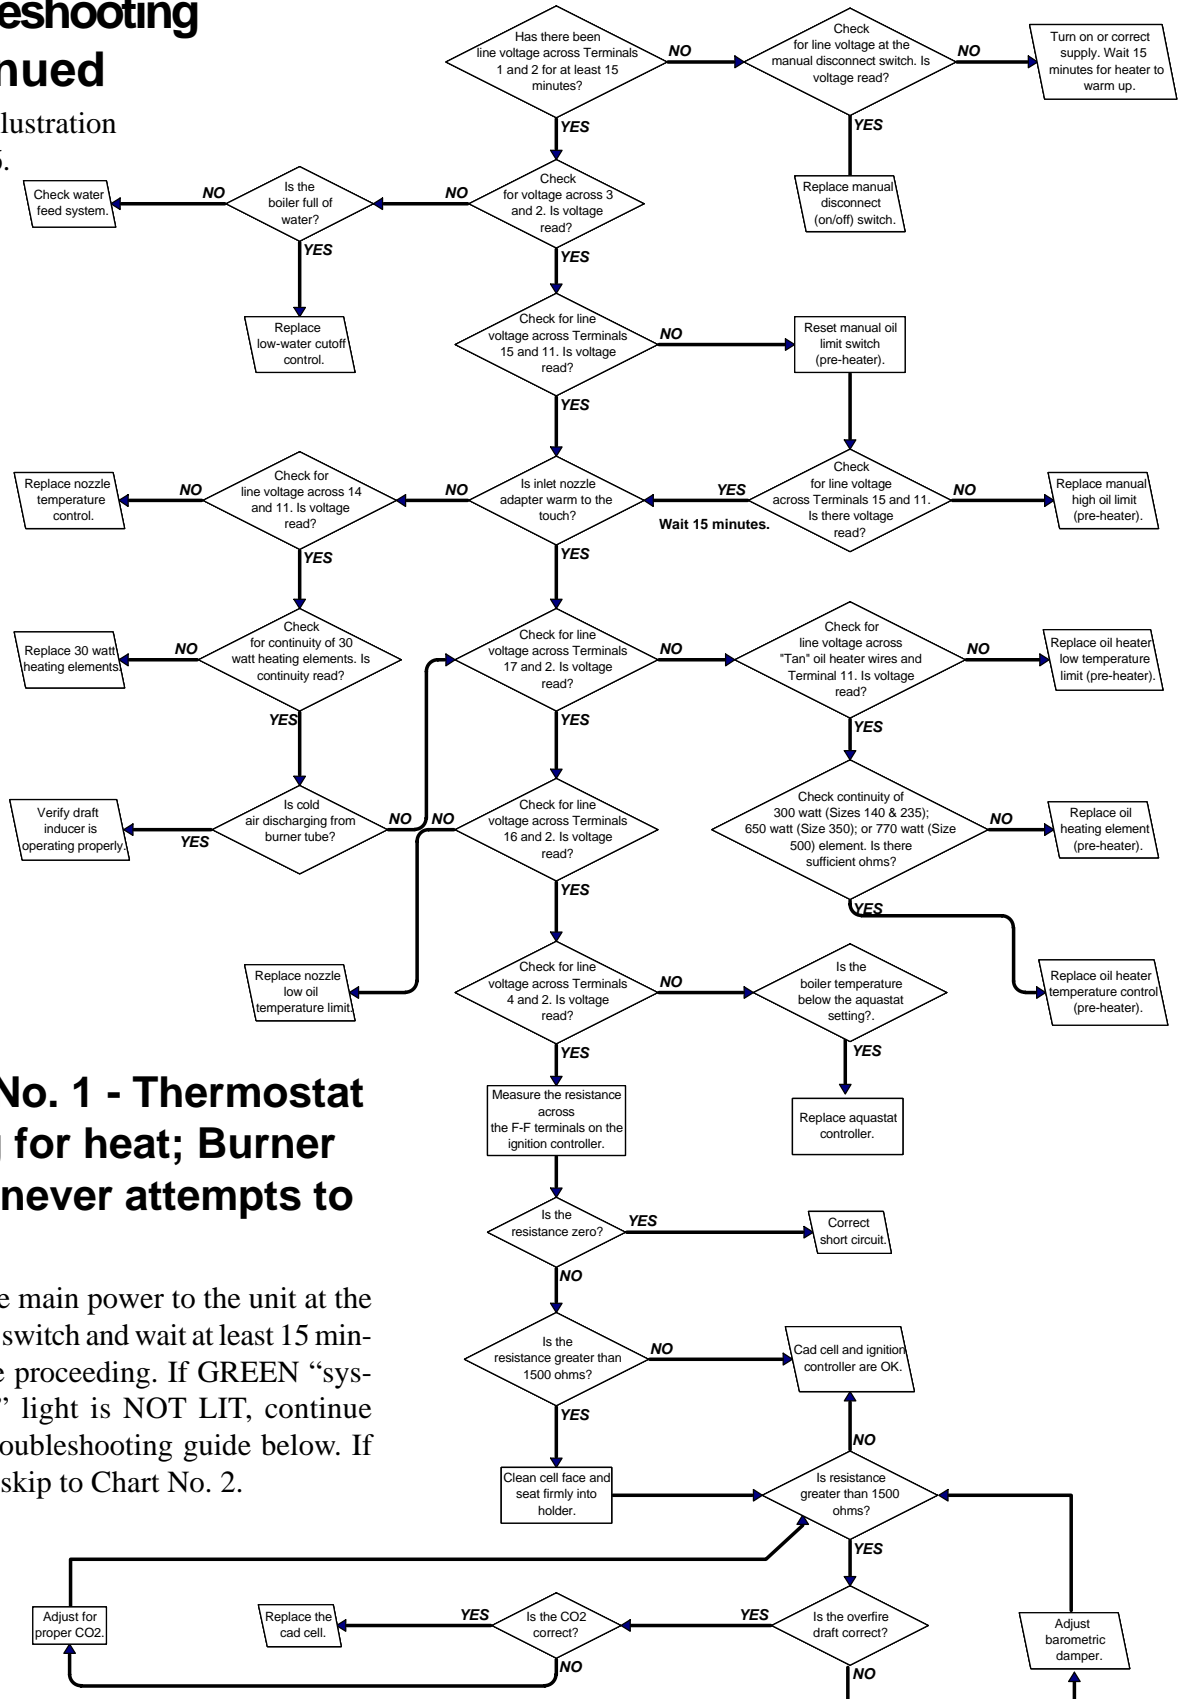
eshooting
nued

lustration
5.

Has there been line voltage across Terminals 1 and 2 for at least 15 minutes?

NO

Check for line voltage at the manual disconnect switch. Is voltage read?

NO

Turn on or correct supply. Wait 15 minutes for heater to warm up.

YES

YES

Replace manual disconnect (on/off) switch.

Check water feed system.

NO

Is the boiler full of water?

NO

Check for voltage across 3 and 2. Is voltage read?

YES

YES

Replace low-water cutoff control.

Check for line voltage across Terminals 15 and 11. Is voltage read?

NO

Reset manual oil limit switch (pre-heater).

YES

Replace nozzle temperature control.

NO

Check for line voltage across 14 and 11. Is voltage read?

NO

Is inlet nozzle adapter warm to the touch?

YES

Check for line voltage across Terminals 15 and 11. Is there voltage read?

NO

Replace manual high oil limit (pre-heater).

Wait 15 minutes.

YES

YES

Replace 30 watt heating elements.

NO

Check for continuity of 30 watt heating elements. Is continuity read?

Check for line voltage across Terminals 17 and 2. Is voltage read?

NO

Check for line voltage across "Tan" oil heater wires and Terminal 11. Is voltage read?

NO

Replace oil heater low temperature limit (pre-heater).

YES

YES

YES

Verify draft inducer is operating properly.

YES

Is cold air discharging from burner tube?

NO

NO

Check for line voltage across Terminals 16 and 2. Is voltage read?

Check continuity of 300 watt (Sizes 140 & 235); 650 watt (Size 350); or 770 watt (Size 500) element. Is there sufficient ohms?

NO

Replace oil heating element (pre-heater).

YES

YES

Replace nozzle low oil temperature limit.

Check for line voltage across Terminals 4 and 2. Is voltage read?

NO

Is the boiler temperature below the aquastat setting?.

Replace oil heater temperature control (pre-heater).

YES

YES

No. 1 - Thermostat
for heat; Burner
never attempts to

Measure the resistance across the F-F terminals on the ignition controller.

Replace aquastat controller.

Is the resistance zero?

YES

Correct short circuit.

NO

e main power to the unit at the switch and wait at least 15 minutes proceeding. If GREEN "sys-" light is NOT LIT, continue oubleshooting guide below. If skip to Chart No. 2.

Is the resistance greater than 1500 ohms?

NO

Cad cell and ignition controller are OK.

YES

NO

Clean cell face and seat firmly into holder.

Is resistance greater than 1500 ohms?

YES

Adjust for proper CO2.

Replace the cad cell.

YES

Is the CO2 correct?

YES

Is the overfire draft correct?

Adjust barometric damper.

NO

NO